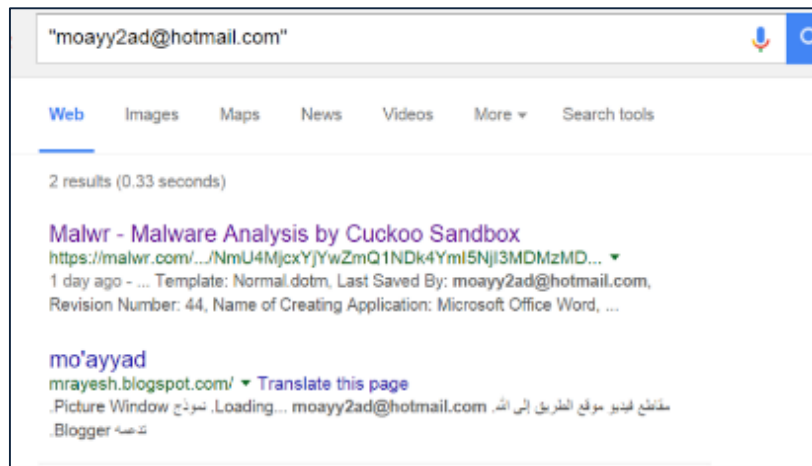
"moayy2ad@hotmail.com"

Web Images Maps News Videos More ▾ Search tools

2 results (0.33 seconds)

Malwr - Malware Analysis by Cuckoo Sandbox
https://malwr.com/.../NmU4MjcxYjYwZmQ1NDk4YmI5NjI3MDMzMD... ▾
1 day ago - ... Template: Normal.dotm, Last Saved By: moayy2ad@hotmail.com, Revision Number: 44, Name of Creating Application: Microsoft Office Word, ...

mo'ayyad
mrayesh.blogspot.com/ ▾ Translate this page
مقاطع فيديو موقع الطريق إلى الله. moayy2ad@hotmail.com .Loading... نموذج Picture Window.
تدعمه Blogger.